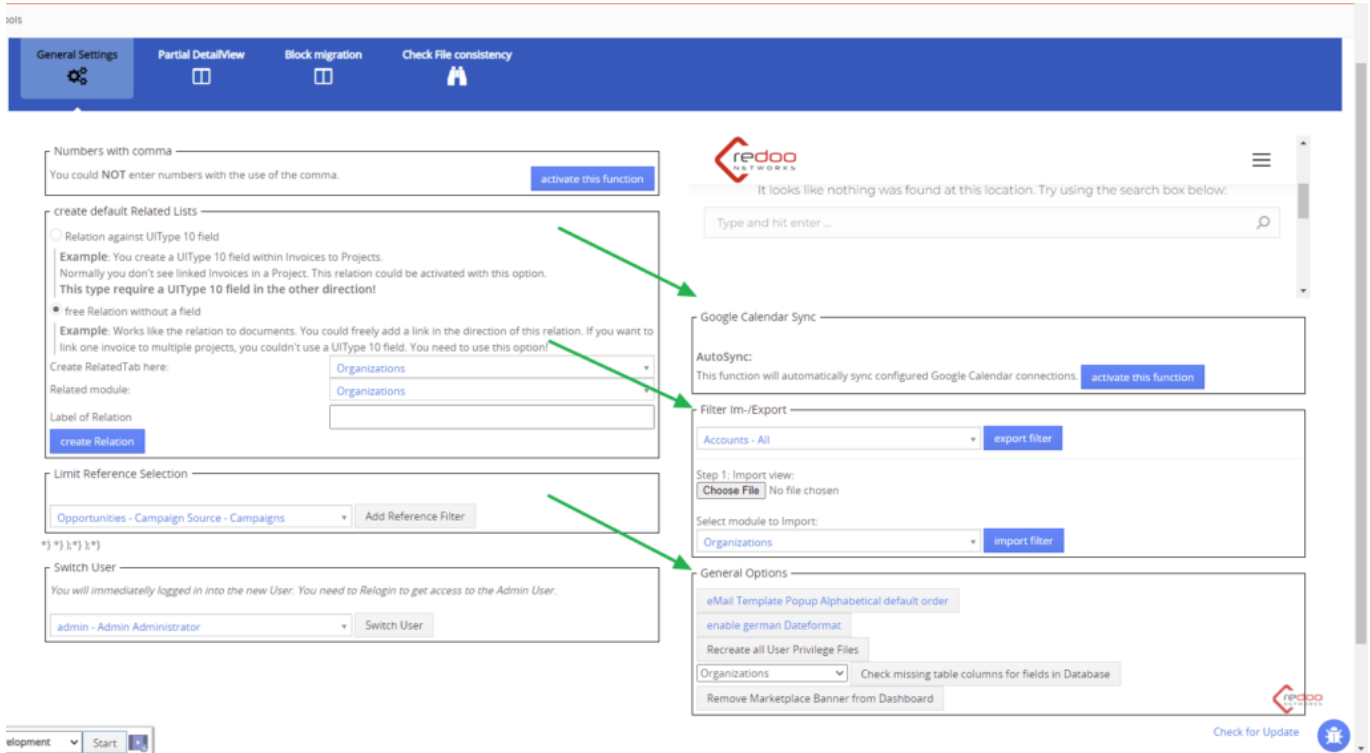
ools

General Settings
Partial DetailView
Block migration
Check File consistency

Numbers with comma
You could NOT enter numbers with the use of the comma.
activate this function

create default Related Lists
Relation against UIType 10 field
Example: You create a UIType 10 field within Invoices to Projects.
Normally you don't see linked Invoices in a Project. This relation could be activated with this option.
This type require a UIType 10 field in the other direction!
free Relation without a field
Example: Works like the relation to documents. You could freely add a link in the direction of this relation. If you want to link one invoice to multiple projects, you couldn't use a UIType 10 field. You need to use this option!
Create RelatedTab here: Organizations
Related module: Organizations
Label of Relation
create Relation

Limit Reference Selection
Opportunities - Campaign Source - Campaigns
Add Reference Filter

*} *} ];*} ];*}

Switch User
You will immediatelly logged in into the new User. You need to Relogin to get access to the Admin User.
admin - Admin Administrator
Switch User

redoo NETWORKS
It looks like nothing was found at this location. Try using the search box below:
Type and hit enter ...

Google Calendar Sync
AutoSync:
This function will automatically sync configured Google Calendar connections.
activate this function

Filter Im-/Export
Accounts - All
export filter
Step 1: Import view:
Choose File No file chosen
Select module to Import:
Organizations
import filter

General Options
eMail Template Popup Alphabetical default order
enable german Dateformat
Recreate all User Privilege Files
Organizations
Check missing table columns for fields in Database
Remove Marketplace Banner from Dashboard

redoo NETWORKS

Check for Update

elopment
Start